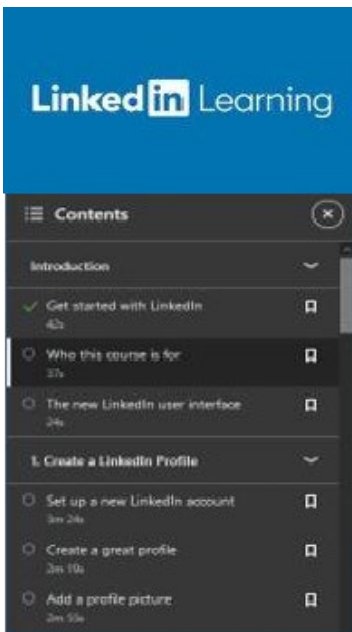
Linked in Learning

Contents

Introduction

Get started with LinkedIn
42s

Who this course is for
37s

The new LinkedIn user interface
24s

1. Create a LinkedIn Profile

Set up a new LinkedIn account
3m 24s

Create a great profile
2m 19s

Add a profile picture
2m 55s